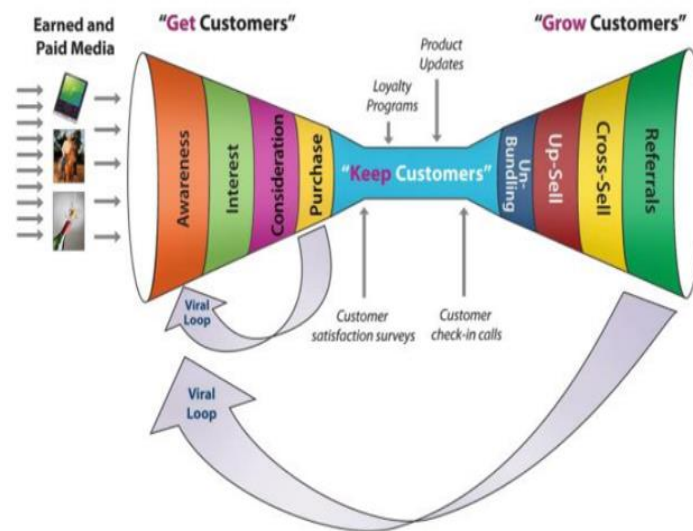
Earned and Paid Media

"Get Customers"

"Grow Customers"

Product Updates

Loyalty Programs

Awareness

Interest

Consideration

Purchase

"Keep Customers"

Un-Bundling

Up-Sell

Cross-Sell

Referrals

Viral Loop

Customer satisfaction surveys

Customer check-in calls

Viral Loop